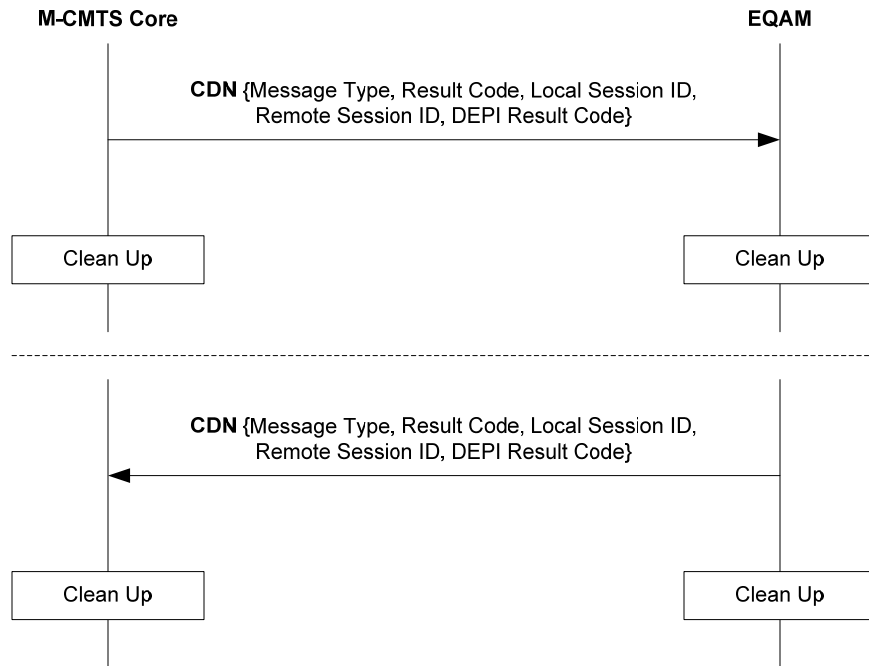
M-CMTS Core

EQAM

CDN {Message Type, Result Code, Local Session ID, Remote Session ID, DEPI Result Code}

Clean Up

Clean Up

CDN {Message Type, Result Code, Local Session ID, Remote Session ID, DEPI Result Code}

Clean Up

Clean Up